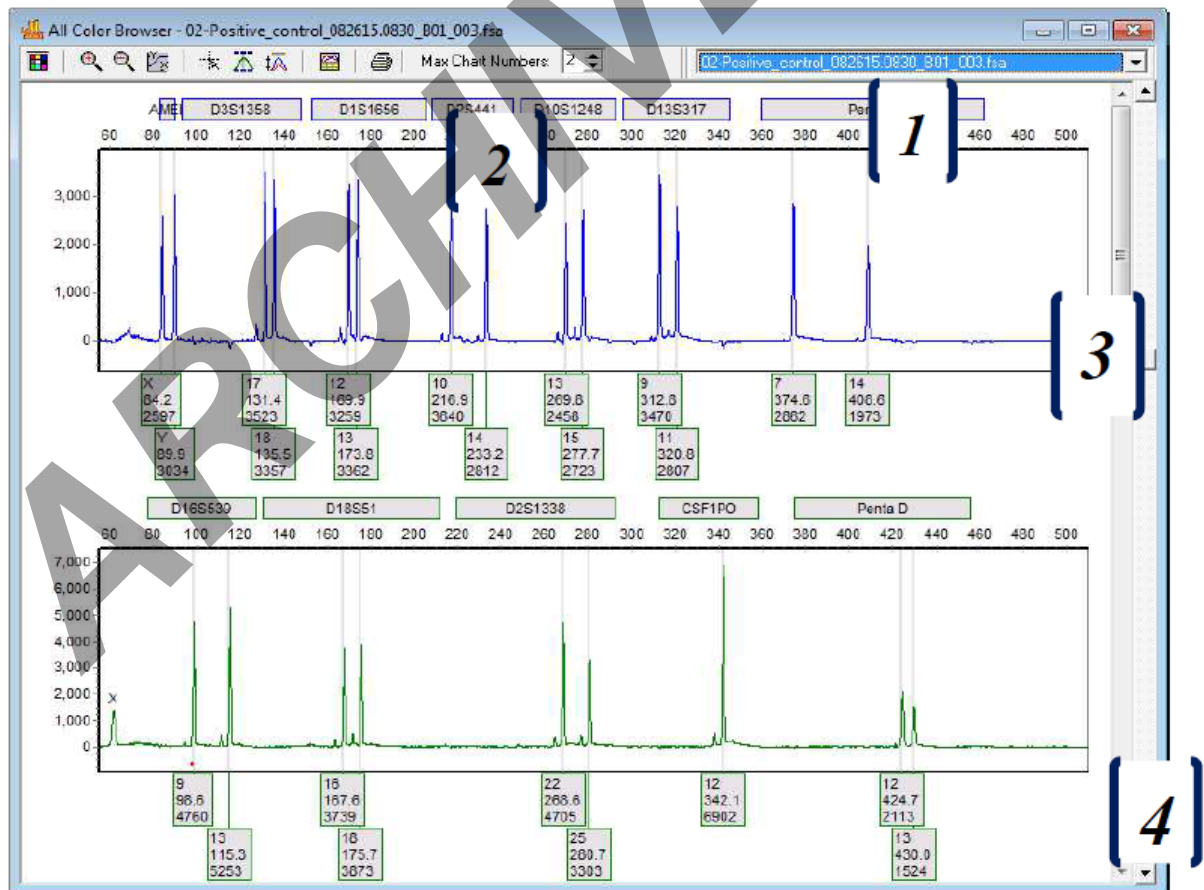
All Color Browser - 02-Positive_control_082615.0830_B01_003.fsa

Max Chart Numbers 2

02-Positive_control_082615.0830_B01_003.fsa

AME D3S1358 D1S1656 D2S441 D10S1248 D13S317 Pen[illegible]

[1]

[2]

60 80 100 120 140 160 180 200 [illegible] 280 300 320 340 360 380 400 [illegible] 460 480 500

3,000
2,000
1,000
0

[3]

| X 84.2 2597 | 17 131.4 3523 | 12 169.9 3259 | 10 216.9 3640 | 13 269.8 2458 | 9 312.8 3470 | 7 374.6 2862 | 14 406.6 1973 |
|---|---|---|---|---|---|---|---|
| Y 89.9 3034 | 18 135.5 3357 | 13 173.8 3362 | 14 233.2 2812 | 15 277.7 2723 | 11 320.8 2807 | | |

D16S539 D18S51 D2S1338 CSF1PO Penta D

60 80 100 120 140 160 180 200 220 240 260 280 300 320 340 360 380 400 420 440 460 480 500

7,000
6,000
5,000
4,000
3,000
2,000
1,000
0

X

| 9 98.6 4760 | 16 167.6 3739 | 22 268.6 4705 | 12 342.1 6902 | 12 424.7 2113 |
|---|---|---|---|---|
| 13 115.3 5253 | 18 175.7 3873 | 25 280.7 3383 | | 13 430.0 1524 |

[4]

ARCHIVE